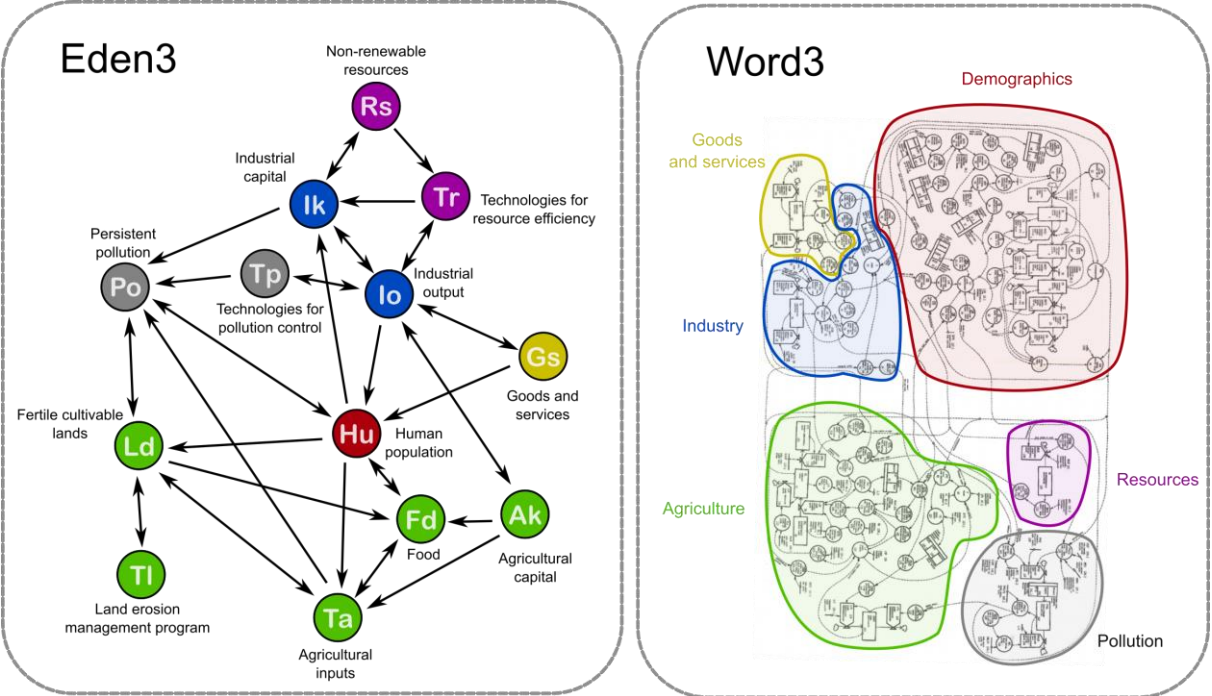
Eden3

Non-renewable resources
Rs
Industrial capital
Ik
Tr
Technologies for resource efficiency
Persistent pollution
Po
Tp
Technologies for pollution control
Io
Industrial output
Gs
Goods and services
Fertile cultivable lands
Ld
Hu
Human population
Fd
Food
Ak
Agricultural capital
Tl
Land erosion management program
Ta
Agricultural inputs

Word3

Demographics
Goods and services
Industry
Agriculture
Resources
Pollution